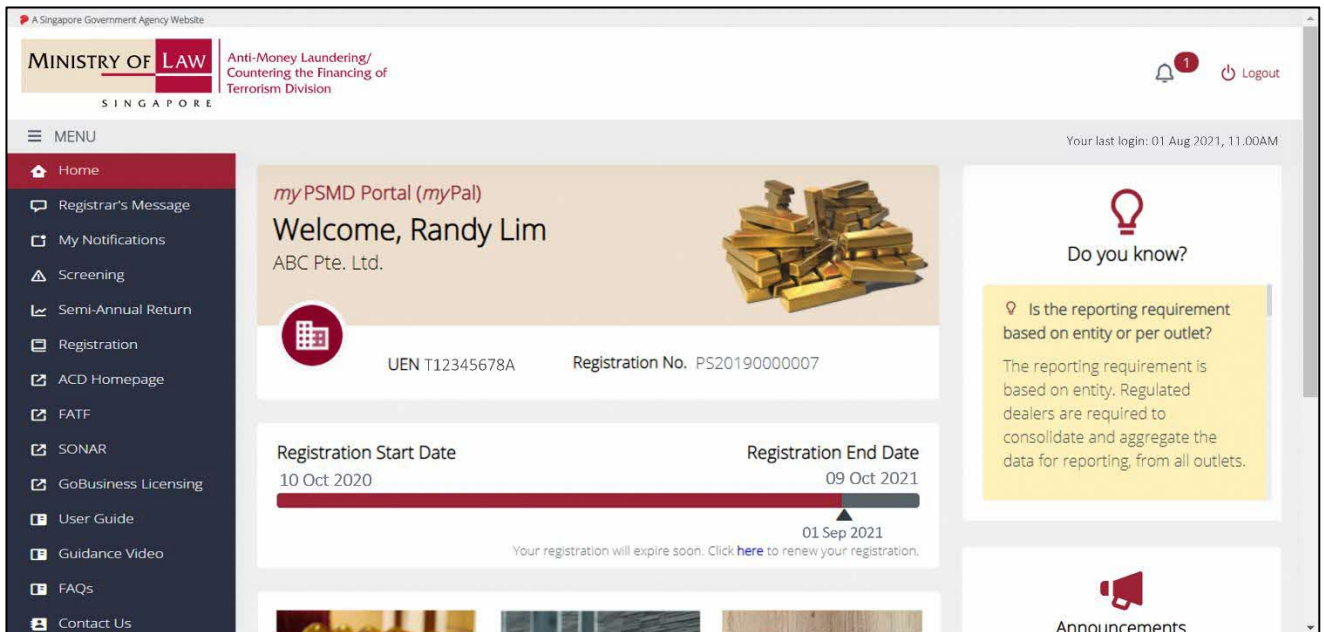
A Singapore Government Agency Website

MINISTRY OF LAW
SINGAPORE

Anti-Money Laundering/ Countering the Financing of Terrorism Division

1

Logout

MENU

Your last login: 01 Aug 2021, 11.00AM

Home
Registrar's Message
My Notifications
Screening
Semi-Annual Return
Registration
ACD Homepage
FATF
SONAR
GoBusiness Licensing
User Guide
Guidance Video
FAQs
Contact Us

myPSMD Portal (myPal)
Welcome, Randy Lim
ABC Pte. Ltd.

UEN T12345678A
Registration No. PS20190000007

Registration Start Date
10 Oct 2020
Registration End Date
09 Oct 2021
01 Sep 2021
Your registration will expire soon. Click here to renew your registration.

Do you know?

Is the reporting requirement based on entity or per outlet?

The reporting requirement is based on entity. Regulated dealers are required to consolidate and aggregate the data for reporting, from all outlets.

Announcements